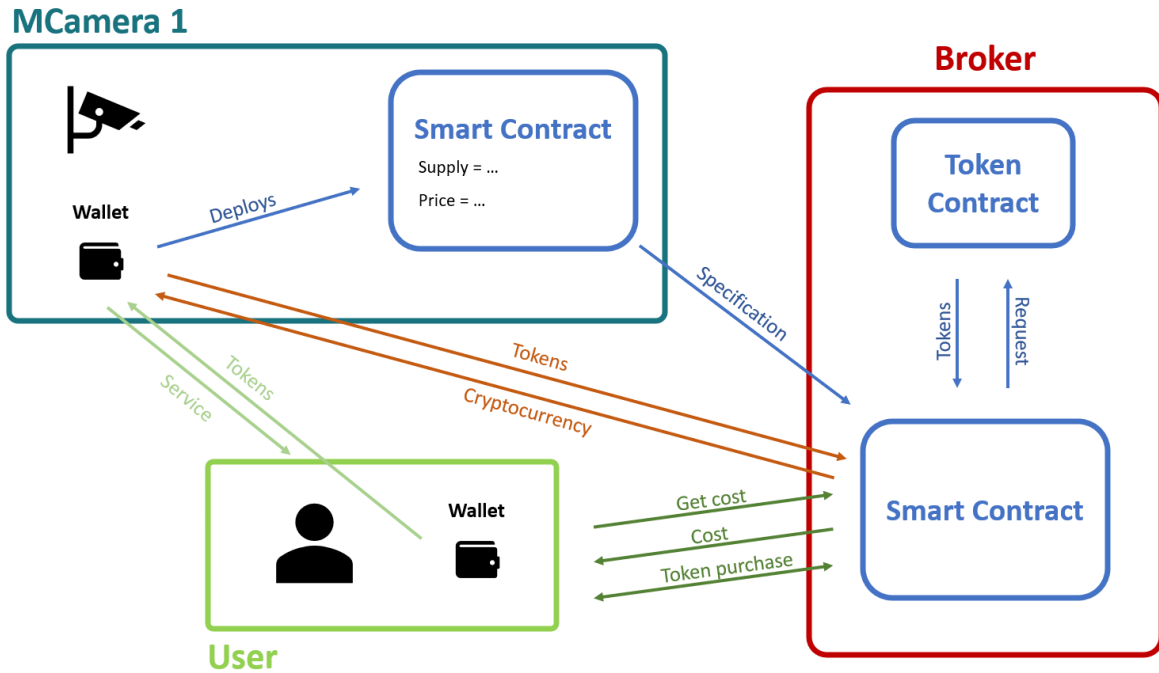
MCamera 1

Wallet

Deploys

Smart Contract
Supply = …
Price = …

Broker

Token Contract

Specification

Tokens

Request

Tokens

Cryptocurrency

Tokens

Service

Smart Contract

Wallet

Get cost

Cost

Token purchase

User